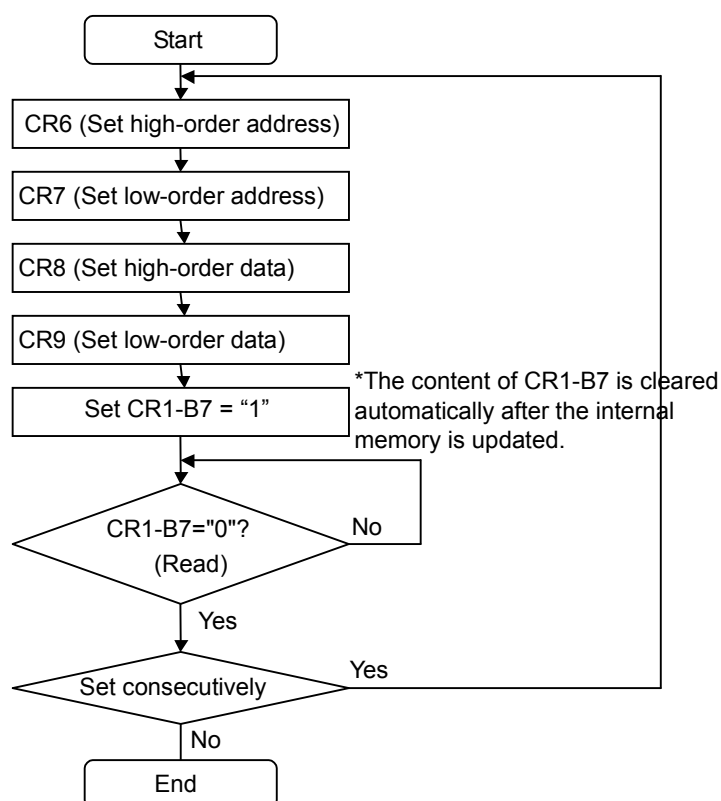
Start

CR6 (Set high-order address)

CR7 (Set low-order address)

CR8 (Set high-order data)

CR9 (Set low-order data)

Set CR1-B7 = “1”

*The content of CR1-B7 is cleared automatically after the internal memory is updated.

CR1-B7="0"? (Read)

No

Yes

Set consecutively

Yes

No

End